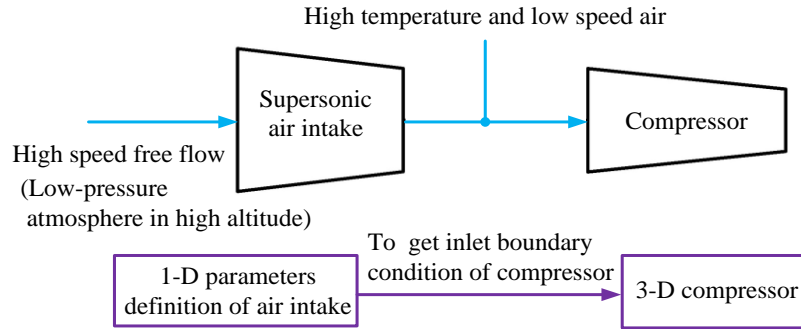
High temperature and low speed air

Supersonic air intake

Compressor

High speed free flow
(Low-pressure atmosphere in high altitude)

To get inlet boundary condition of compressor

1-D parameters definition of air intake

3-D compressor